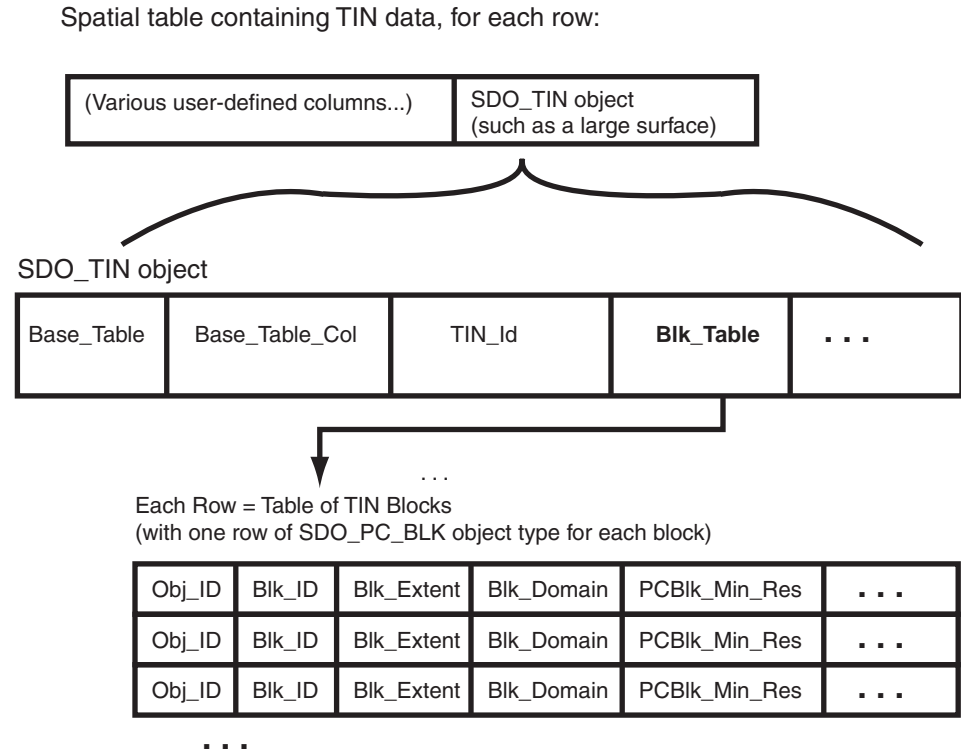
Spatial table containing TIN data, for each row:

| (Various user-defined columns...) | SDO_TIN object (such as a large surface) |
|---|---|

SDO_TIN object

| Base_Table | Base_Table_Col | TIN_Id | **Blk_Table** | . . . |
|---|---|---|---|---|

. . .

Each Row = Table of TIN Blocks
(with one row of SDO_PC_BLK object type for each block)

| Obj_ID | Blk_ID | Blk_Extent | Blk_Domain | PCBlk_Min_Res | . . . |
|---|---|---|---|---|---|
| Obj_ID | Blk_ID | Blk_Extent | Blk_Domain | PCBlk_Min_Res | . . . |
| Obj_ID | Blk_ID | Blk_Extent | Blk_Domain | PCBlk_Min_Res | . . . |

. . .